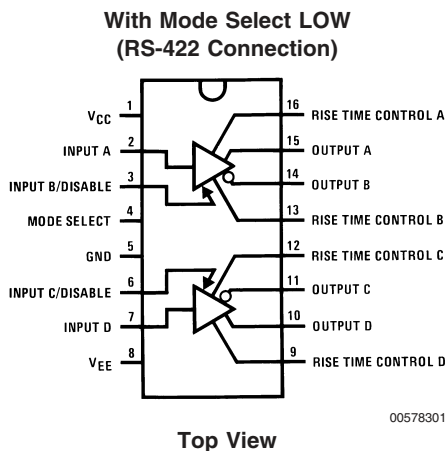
With Mode Select LOW
(RS-422 Connection)

$V_{CC}$ 1
INPUT A 2
INPUT B/DISABLE 3
MODE SELECT 4
GND 5
INPUT C/DISABLE 6
INPUT D 7
$V_{EE}$ 8

16 RISE TIME CONTROL A
15 OUTPUT A
14 OUTPUT B
13 RISE TIME CONTROL B
12 RISE TIME CONTROL C
11 OUTPUT C
10 OUTPUT D
9 RISE TIME CONTROL D

00578301

Top View